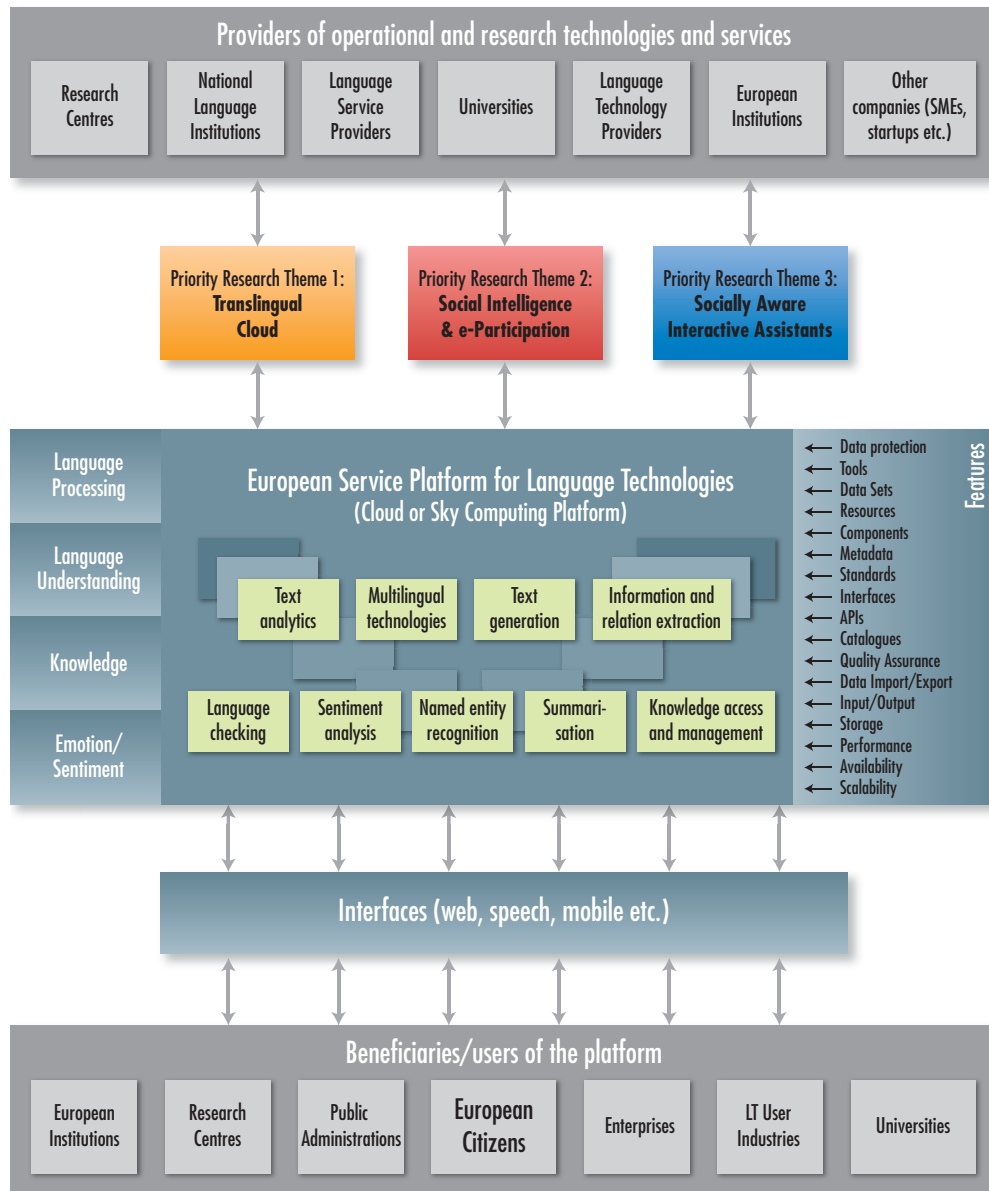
Providers of operational and research technologies and services

Research Centres

National Language Institutions

Language Service Providers

Universities

Language Technology Providers

European Institutions

Other companies (SMEs, startups etc.)

Priority Research Theme 1: **Translingual Cloud**

Priority Research Theme 2: **Social Intelligence & e-Participation**

Priority Research Theme 3: **Socially Aware Interactive Assistants**

Language Processing

Language Understanding

Knowledge

Emotion/ Sentiment

European Service Platform for Language Technologies
(Cloud or Sky Computing Platform)

Text analytics

Multilingual technologies

Text generation

Information and relation extraction

Language checking

Sentiment analysis

Named entity recognition

Summarisation

Knowledge access and management

Data protection
Tools
Data Sets
Resources
Components
Metadata
Standards
Interfaces
APIs
Catalogues
Quality Assurance
Data Import/Export
Input/Output
Storage
Performance
Availability
Scalability

Features

Interfaces (web, speech, mobile etc.)

Beneficiaries/users of the platform

European Institutions

Research Centres

Public Administrations

European Citizens

Enterprises

LT User Industries

Universities